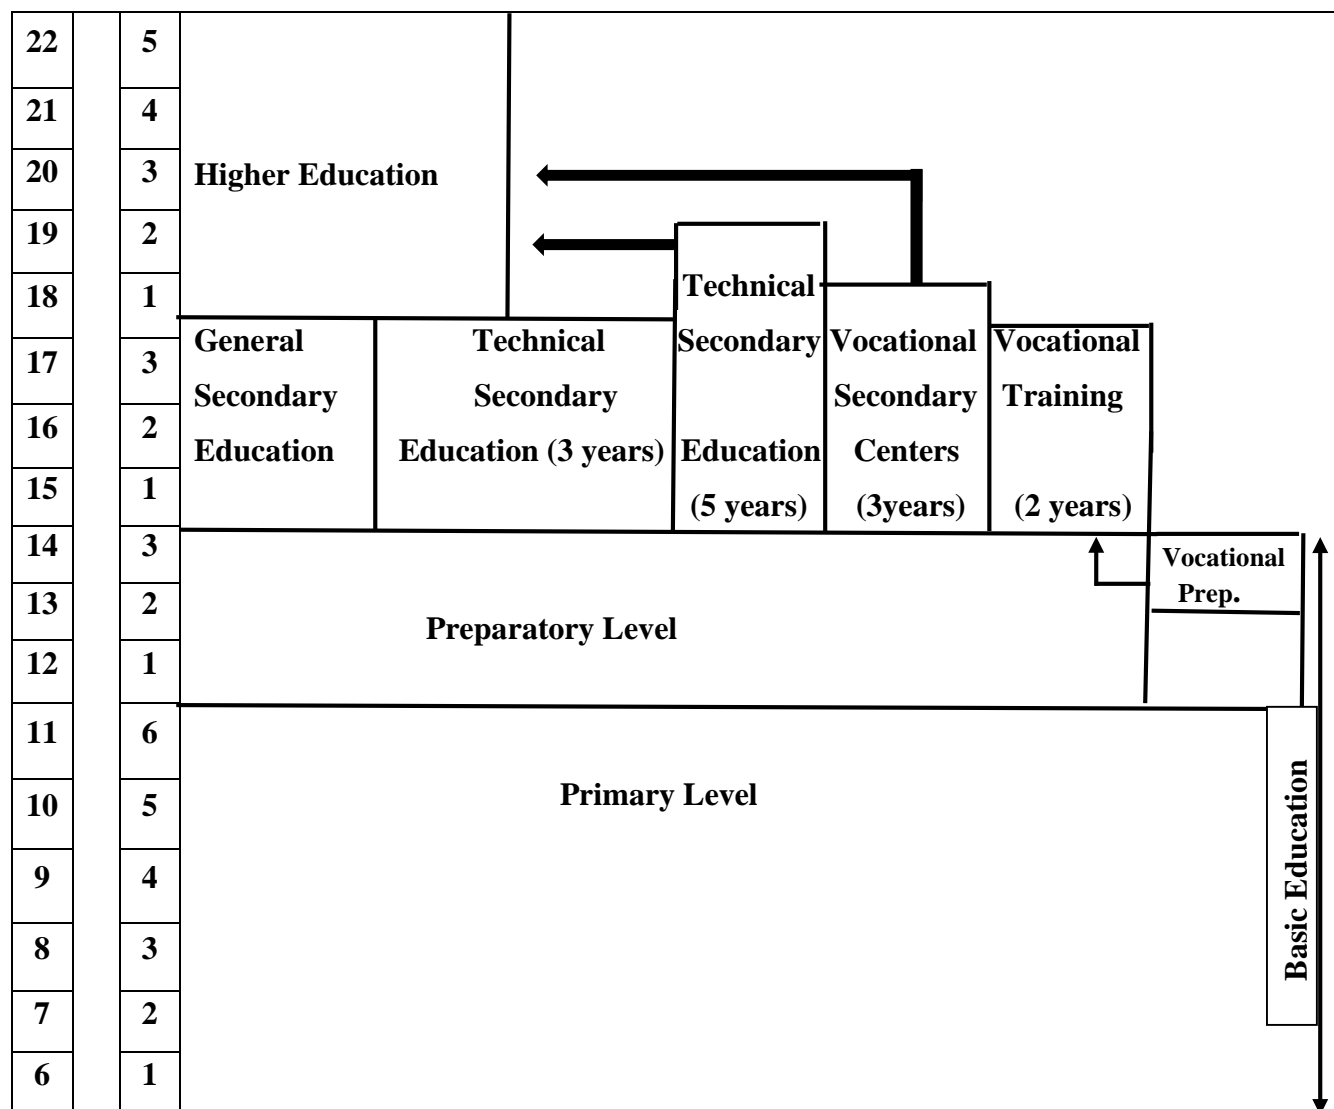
| 22 | 5 |
|---|---|
| 21 | 4 |
| 20 | 3 |
| 19 | 2 |
| 18 | 1 |
| 17 | 3 |
| 16 | 2 |
| 15 | 1 |
| 14 | 3 |
| 13 | 2 |
| 12 | 1 |
| 11 | 6 |
| 10 | 5 |
| 9 | 4 |
| 8 | 3 |
| 7 | 2 |
| 6 | 1 |

Higher Education

General Secondary Education

Technical Secondary Education (3 years)

Technical Secondary Education (5 years)

Vocational Secondary Centers (3years)

Vocational Training (2 years)

Vocational Prep.

Preparatory Level

Primary Level

Basic Education